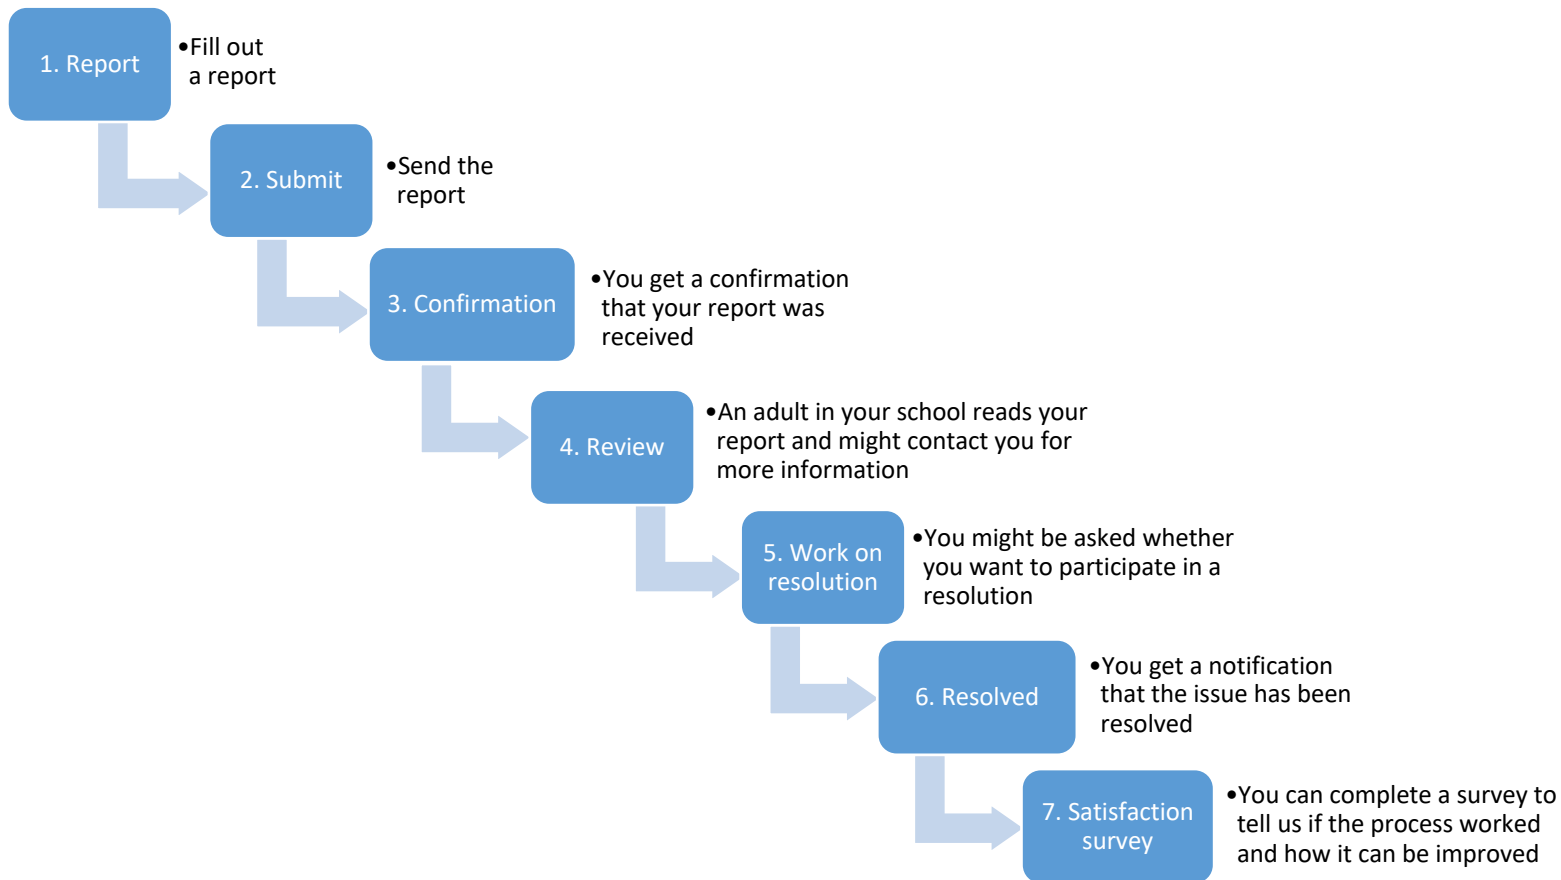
1. Report

•Fill out a report

2. Submit

•Send the report

3. Confirmation

•You get a confirmation that your report was received

4. Review

•An adult in your school reads your report and might contact you for more information

5. Work on resolution

•You might be asked whether you want to participate in a resolution

6. Resolved

•You get a notification that the issue has been resolved

7. Satisfaction survey

•You can complete a survey to tell us if the process worked and how it can be improved